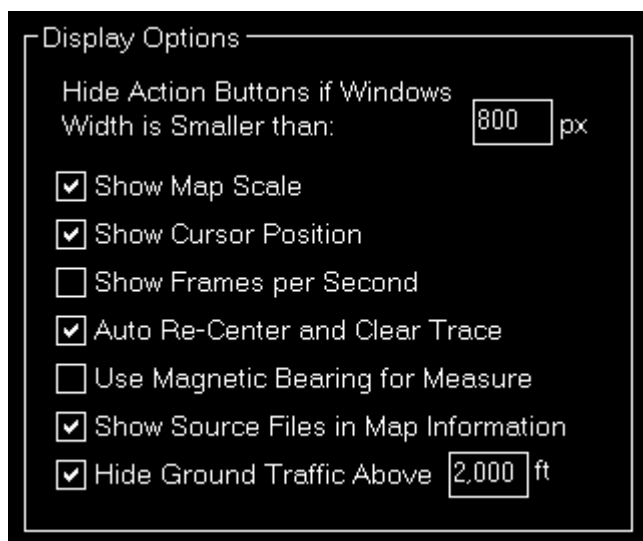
Display Options

Hide Action Buttons if Windows Width is Smaller than: 800 px

☑ Show Map Scale
☑ Show Cursor Position
☐ Show Frames per Second
☑ Auto Re-Center and Clear Trace
☐ Use Magnetic Bearing for Measure
☑ Show Source Files in Map Information
☑ Hide Ground Traffic Above 2,000 ft